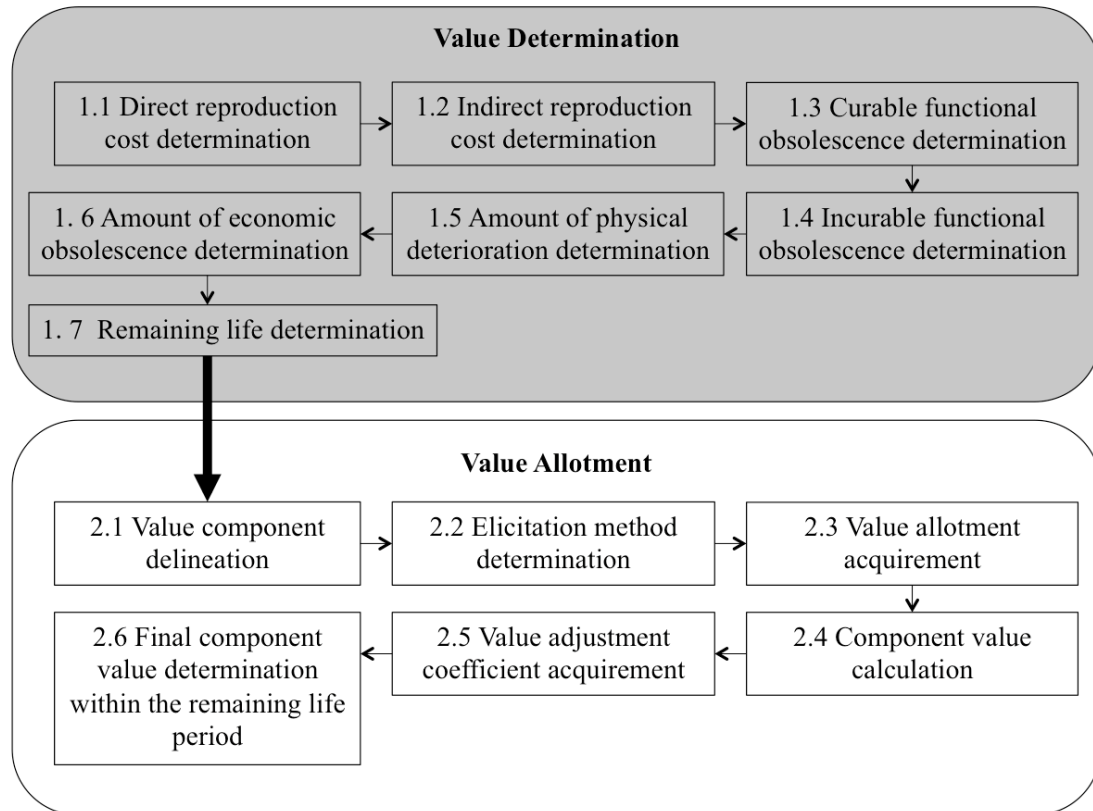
Value Determination

1.1 Direct reproduction cost determination

1.2 Indirect reproduction cost determination

1.3 Curable functional obsolescence determination

1.4 Incurable functional obsolescence determination

1.5 Amount of physical deterioration determination

1. 6 Amount of economic obsolescence determination

1. 7 Remaining life determination

Value Allotment

2.1 Value component delineation

2.2 Elicitation method determination

2.3 Value allotment acquirement

2.4 Component value calculation

2.5 Value adjustment coefficient acquirement

2.6 Final component value determination within the remaining life period